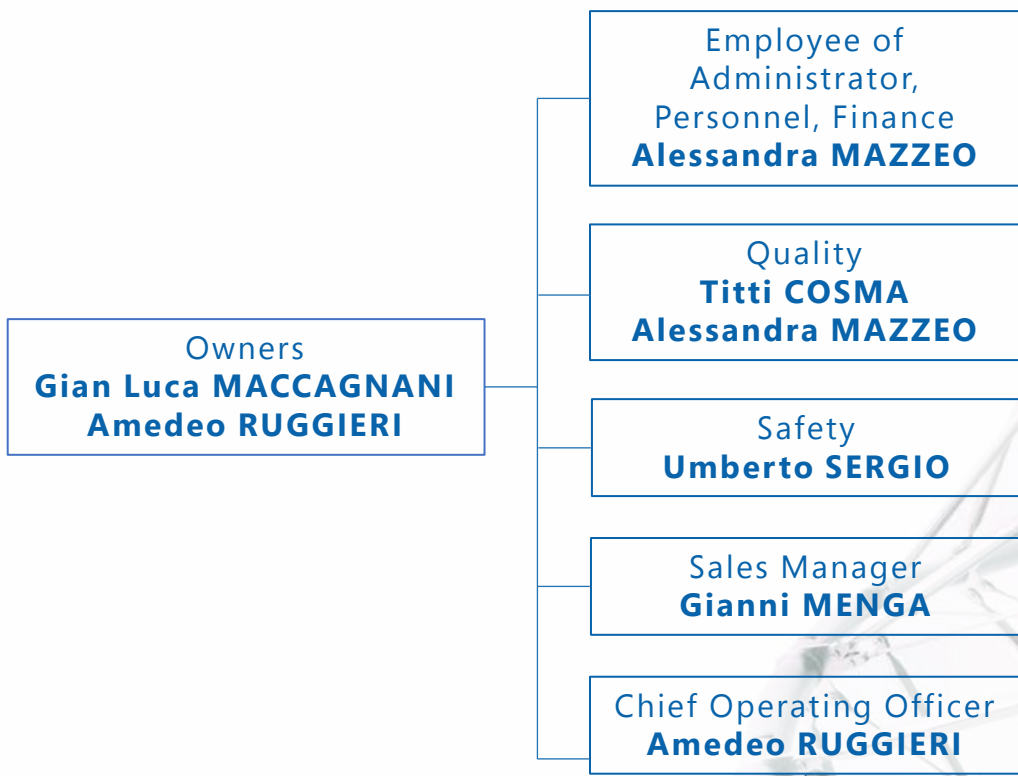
Owners
Gian Luca MACCAGNANI
Amedeo RUGGIERI

Employee of Administrator, Personnel, Finance
Alessandra MAZZEO

Quality
Titti COSMA
Alessandra MAZZEO

Safety
Umberto SERGIO

Sales Manager
Gianni MENGA

Chief Operating Officer
Amedeo RUGGIERI